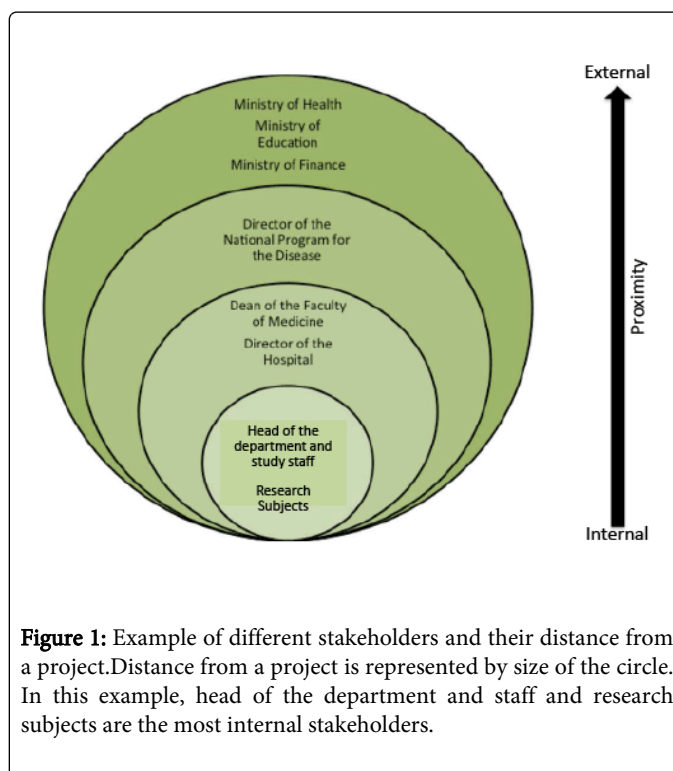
Ministry of Health
Ministry of Education
Ministry of Finance

Director of the National Program for the Disease

Dean of the Faculty of Medicine
Director of the Hospital

Head of the department and study staff
Research Subjects

External
Proximity
Internal

Figure 1: Example of different stakeholders and their distance from a project.Distance from a project is represented by size of the circle. In this example, head of the department and staff and research subjects are the most internal stakeholders.